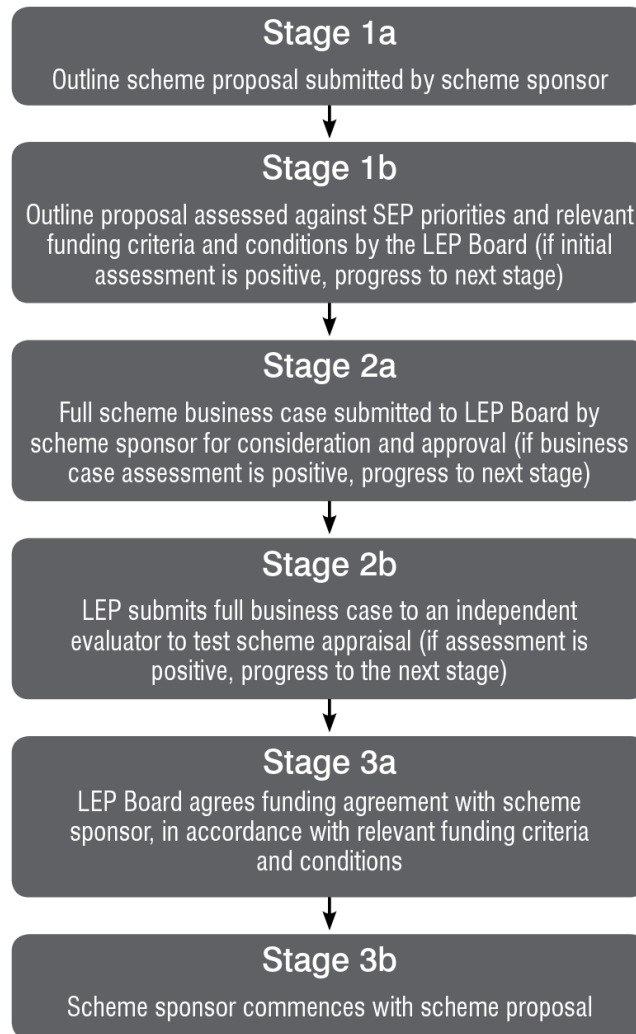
Stage 1a

Outline scheme proposal submitted by scheme sponsor

Stage 1b

Outline proposal assessed against SEP priorities and relevant funding criteria and conditions by the LEP Board (if initial assessment is positive, progress to next stage)

Stage 2a

Full scheme business case submitted to LEP Board by scheme sponsor for consideration and approval (if business case assessment is positive, progress to next stage)

Stage 2b

LEP submits full business case to an independent evaluator to test scheme appraisal (if assessment is positive, progress to the next stage)

Stage 3a

LEP Board agrees funding agreement with scheme sponsor, in accordance with relevant funding criteria and conditions

Stage 3b

Scheme sponsor commences with scheme proposal